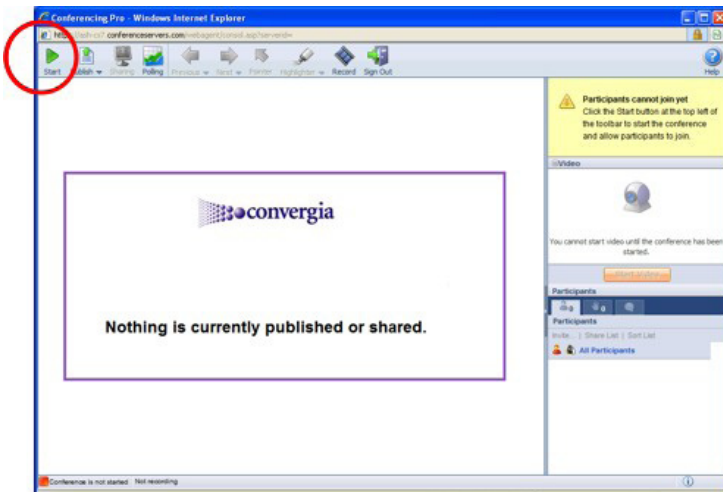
Conferencing Pro - Windows Internet Explorer

https://ssh-cs7.conferenceservers.com/webagent/conwd.asp?serverid=

Start Publish Sharing Polling Previous Next Pointer Highlighter Record Sign Out

Help

Participants cannot join yet
Click the Start button at the top left of the toolbar to start the conference and allow participants to join.

Video

You cannot start video until the conference has been started.

Start Video

Participants

0 0

Participants

Invite | Share List | Sort List

All Participants

convergia

Nothing is currently published or shared.

Conference is not started Not recording